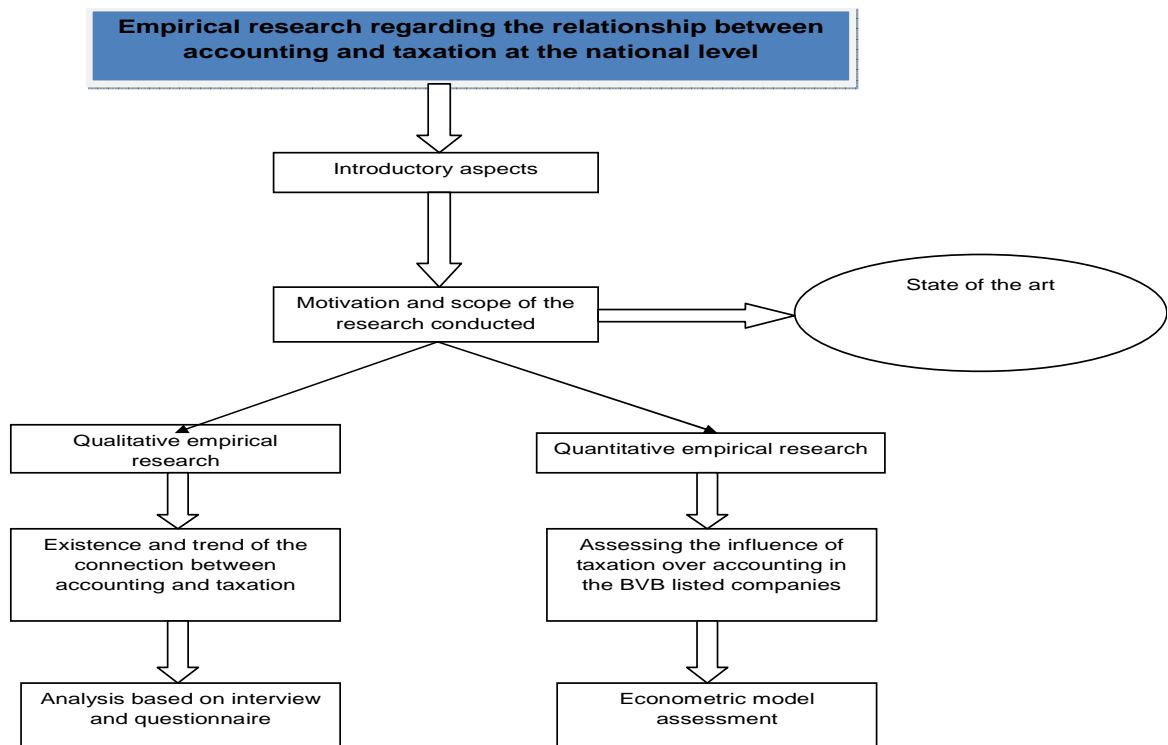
Empirical research regarding the relationship between accounting and taxation at the national level

Introductory aspects

Motivation and scope of the research conducted

State of the art

Qualitative empirical research

Quantitative empirical research

Existence and trend of the connection between accounting and taxation

Assessing the influence of taxation over accounting in the BVB listed companies

Analysis based on interview and questionnaire

Econometric model assessment